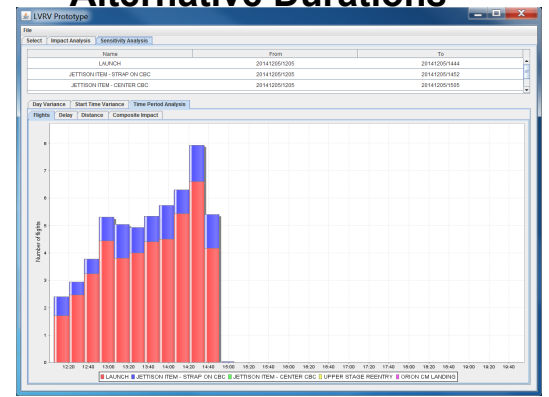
Alternative Durations

LVRV Prototype

File

Select | Impact Analysis | Sensitivity Analysis

| Name | From | To |
|---|---|---|
| LAUNCH | 20141205/1205 | 20141205/1444 |
| JETTISON ITEM - STRAP ON CBC | 20141205/1205 | 20141205/1452 |
| JETTISON ITEM - CENTER CBC | 20141205/1205 | 20141205/1505 |

Day Variance | Start Time Variance | Time Period Analysis

Flights | Delay | Distance | Composite Impact

Number of flights

0 1 2 3 4 5 6 7 8

12:20 12:40 13:00 13:20 13:40 14:00 14:20 14:40 15:00 15:20 15:40 16:00 16:20 16:40 17:00 17:20 17:40 18:00 18:20 18:40 19:00 19:20 19:40

LAUNCH | JETTISON ITEM - STRAP ON CBC | JETTISON ITEM - CENTER CBC | UPPER STAGE REENTRY | ORION CM LANDING